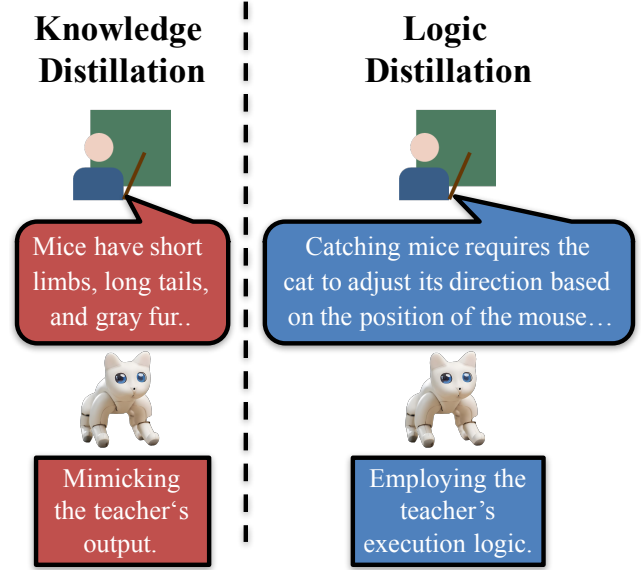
Knowledge Distillation

Mice have short limbs, long tails, and gray fur..

Mimicking the teacher‘s output.

Logic Distillation

Catching mice requires the cat to adjust its direction based on the position of the mouse…

Employing the teacher’s execution logic.